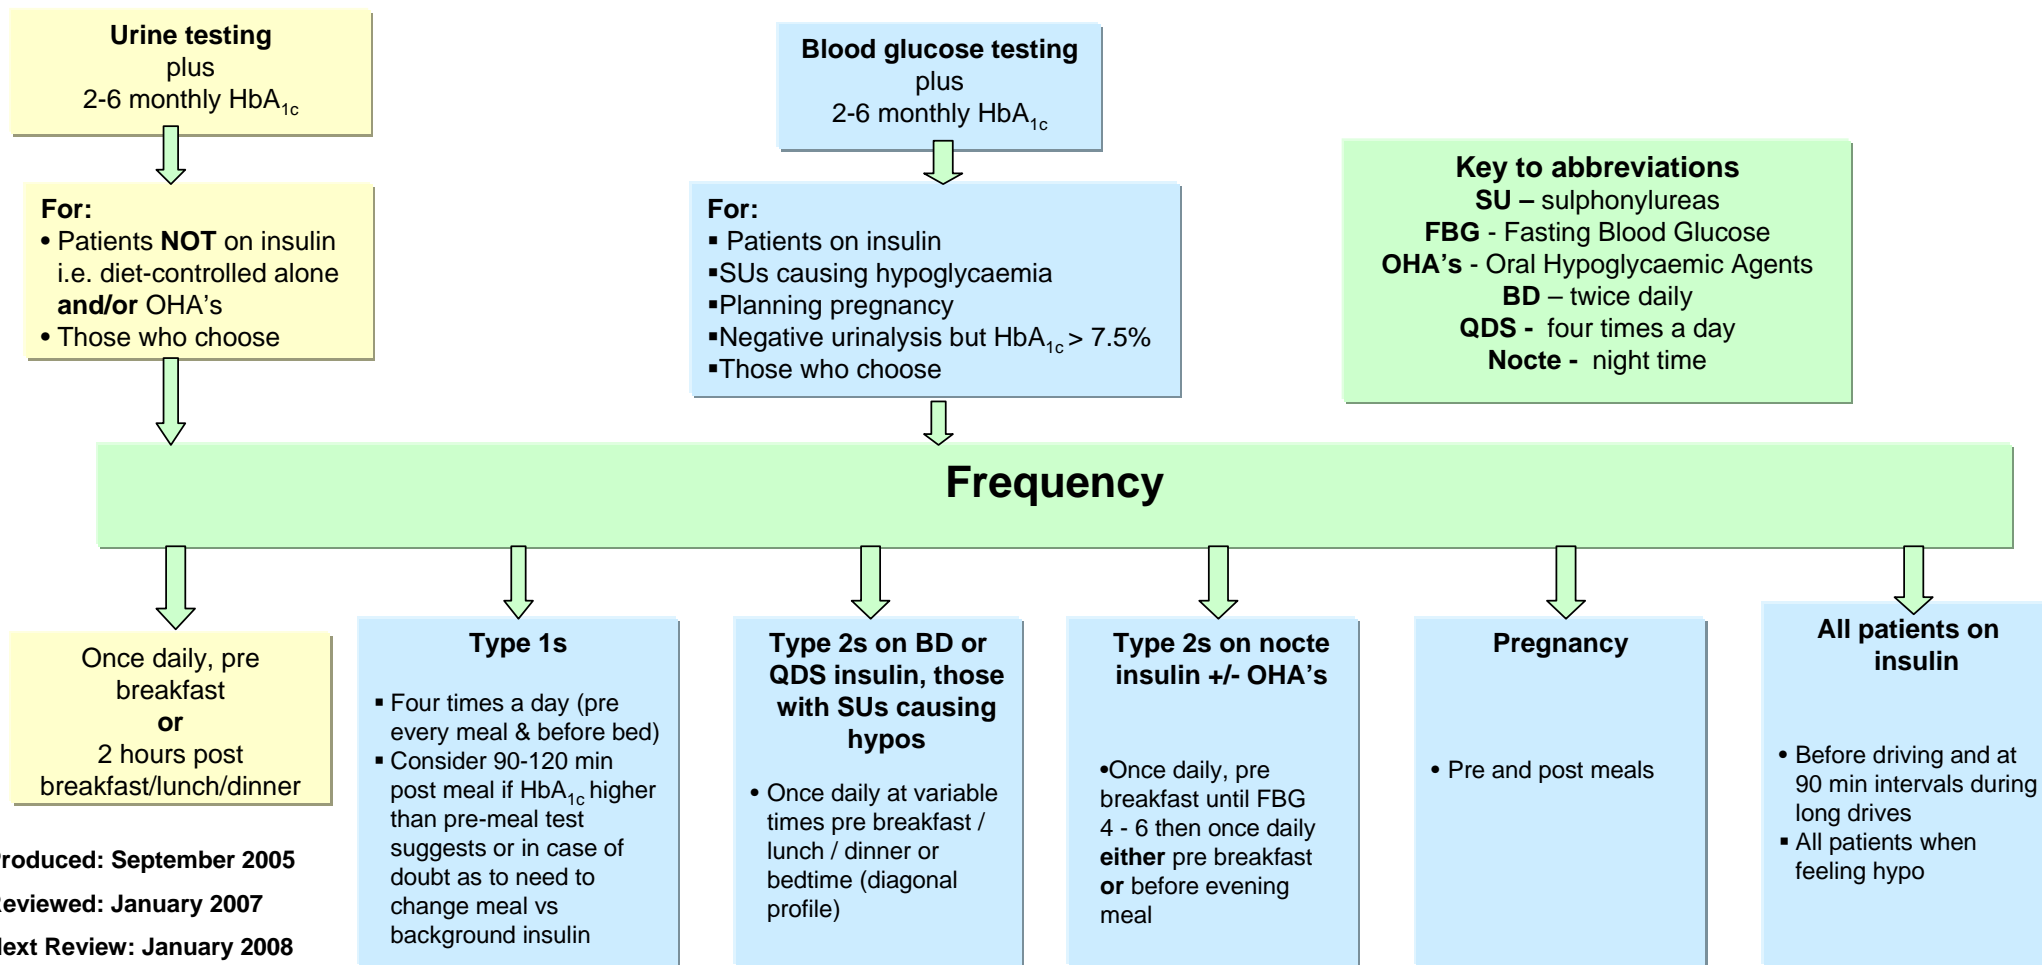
**Urine testing**
plus
2-6 monthly HbA$_{1c}$

**For:**
• Patients **NOT** on insulin i.e. diet-controlled alone **and/or** OHA's
• Those who choose

**Blood glucose testing**
plus
2-6 monthly HbA$_{1c}$

**For:**
▪ Patients on insulin
▪SUs causing hypoglycaemia
▪Planning pregnancy
▪Negative urinalysis but HbA$_{1c}$ > 7.5%
▪Those who choose

**Key to abbreviations**
**SU –** sulphonylureas
**FBG** - Fasting Blood Glucose
**OHA's** - Oral Hypoglycaemic Agents
**BD** – twice daily
**QDS -** four times a day
**Nocte -** night time

**Frequency**

Once daily, pre breakfast
**or**
2 hours post breakfast/lunch/dinner

**Type 1s**
▪ Four times a day (pre every meal & before bed)
▪ Consider 90-120 min post meal if HbA$_{1c}$ higher than pre-meal test suggests or in case of doubt as to need to change meal vs background insulin

**Type 2s on BD or QDS insulin, those with SUs causing hypos**
• Once daily at variable times pre breakfast / lunch / dinner or bedtime (diagonal profile)

**Type 2s on nocte insulin +/- OHA's**
•Once daily, pre breakfast until FBG 4 - 6 then once daily **either** pre breakfast **or** before evening meal

**Pregnancy**
• Pre and post meals

**All patients on insulin**
• Before driving and at 90 min intervals during long drives
▪ All patients when feeling hypo

**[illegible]roduced: September 2005**
**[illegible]eviewed: January 2007**
**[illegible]ext Review: January 2008**